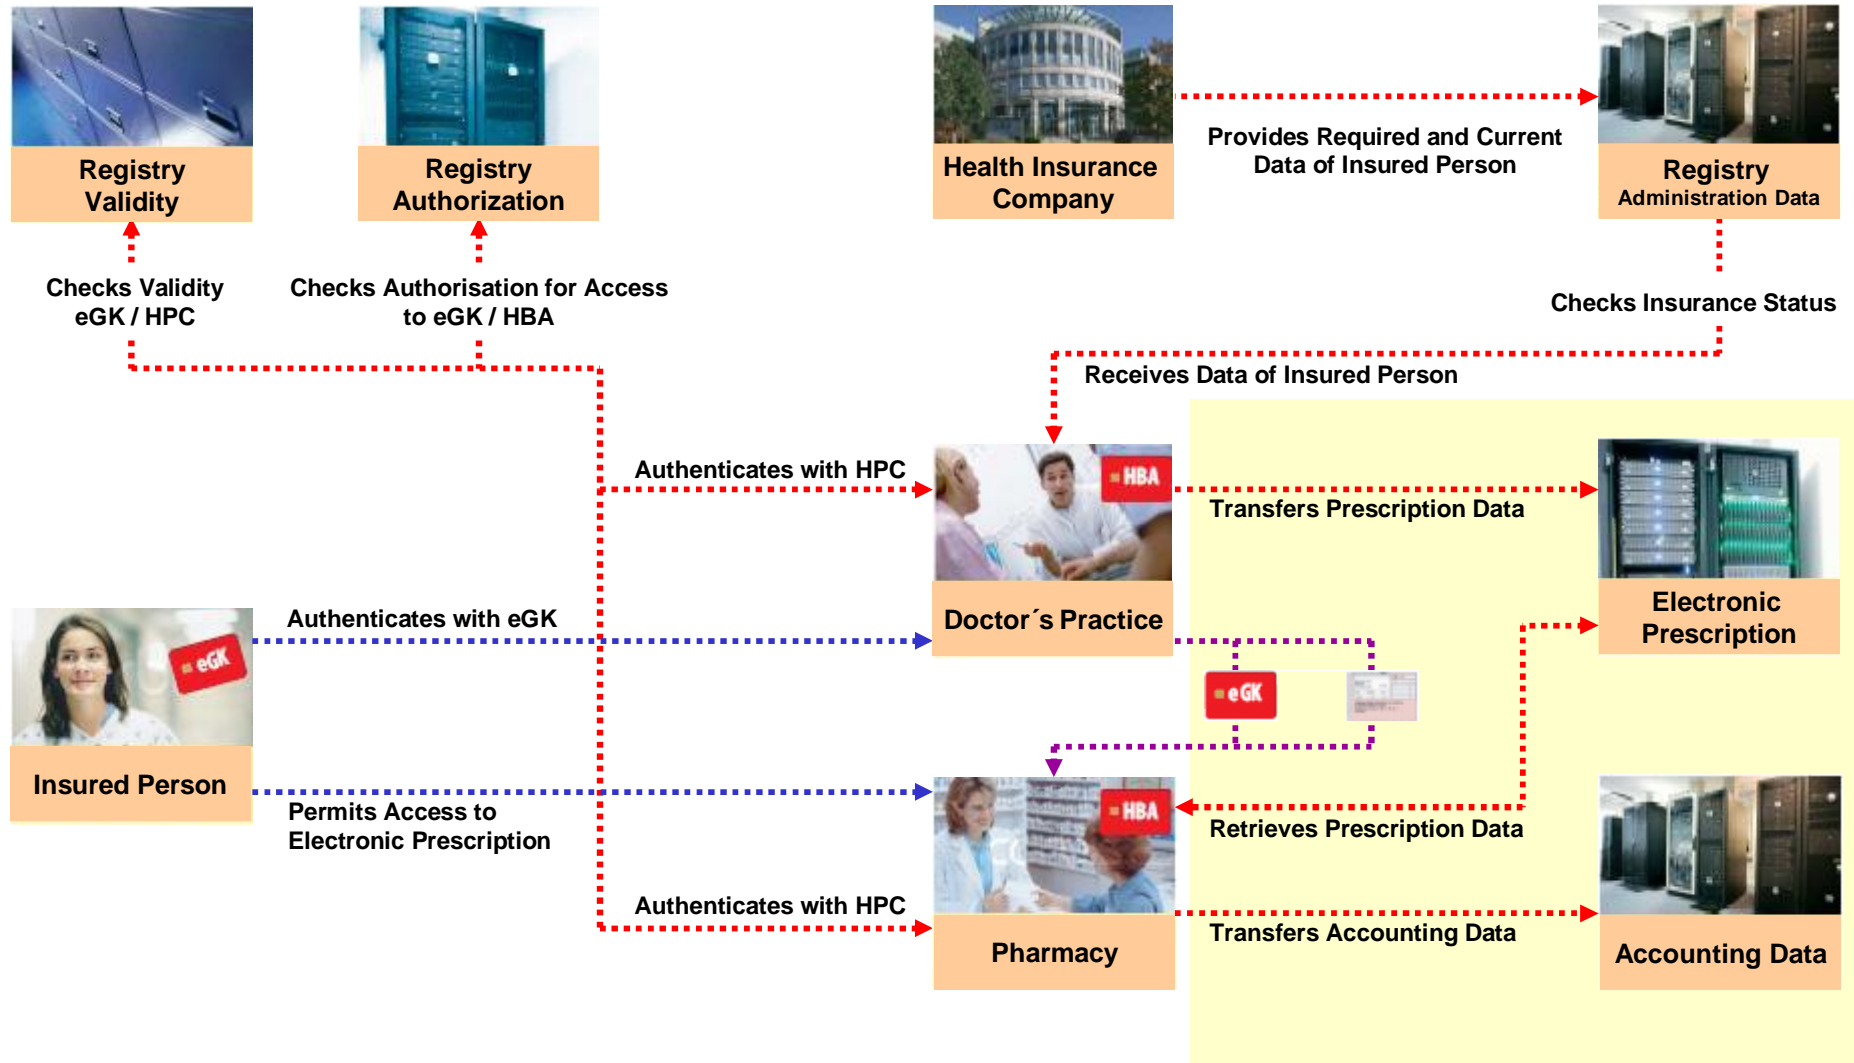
Registry Validity

Registry Authorization

Health Insurance Company

Provides Required and Current Data of Insured Person

Registry
Administration Data

Checks Validity eGK / HPC

Checks Authorisation for Access to eGK / HBA

Checks Insurance Status

Receives Data of Insured Person

Authenticates with HPC

HBA

Transfers Prescription Data

Doctor´s Practice

Electronic Prescription

Authenticates with eGK

eGK

Insured Person

eGK

Permits Access to Electronic Prescription

HBA

Retrieves Prescription Data

Authenticates with HPC

Pharmacy

Transfers Accounting Data

Accounting Data